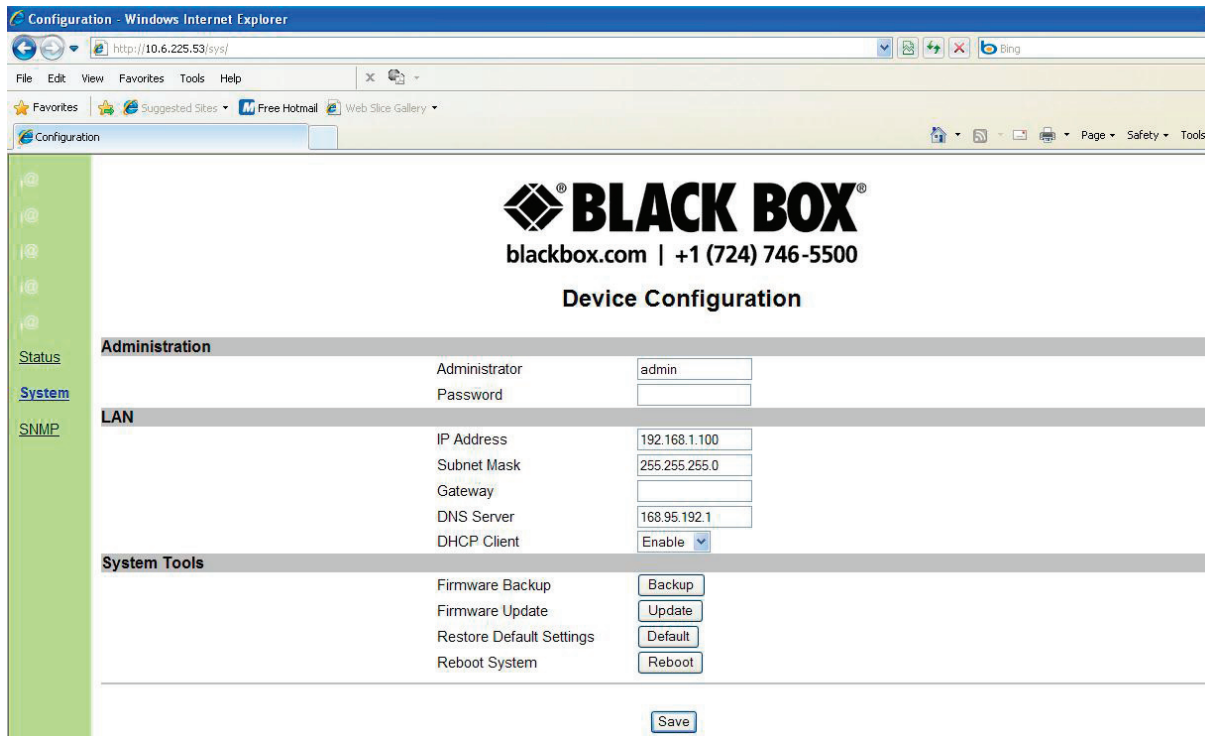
Configuration - Windows Internet Explorer

http://10.6.225.53/sys/

Bing

File Edit View Favorites Tools Help

Favorites Suggested Sites ▾ Free Hotmail Web Slice Gallery ▾

Configuration

Page ▾ Safety ▾ Tools

BLACK BOX®

blackbox.com | +1 (724) 746-5500

Device Configuration

Status

System

SNMP

Administration

Administrator admin

Password

LAN

IP Address 192.168.1.100

Subnet Mask 255.255.255.0

Gateway

DNS Server 168.95.192.1

DHCP Client Enable

System Tools

Firmware Backup Backup

Firmware Update Update

Restore Default Settings Default

Reboot System Reboot

Save